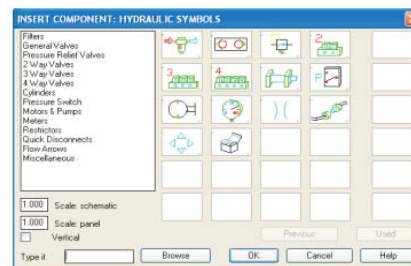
INSERT COMPONENT: HYDRAULIC SYMBOLS

Filters
General Valves
Pressure Relief Valves
2 Way Valves
3 Way Valves
4 Way Valves
Cylinders
Pressure Switch
Motors & Pumps
Meters
Restrictors
Quick Disconnects
Flow Arrows
Miscellaneous

2
3
4

1.000 Scale: schematic
1.000 Scale: panel
Vertical

Previous
Used

Type it
Browse
OK
Cancel
Help